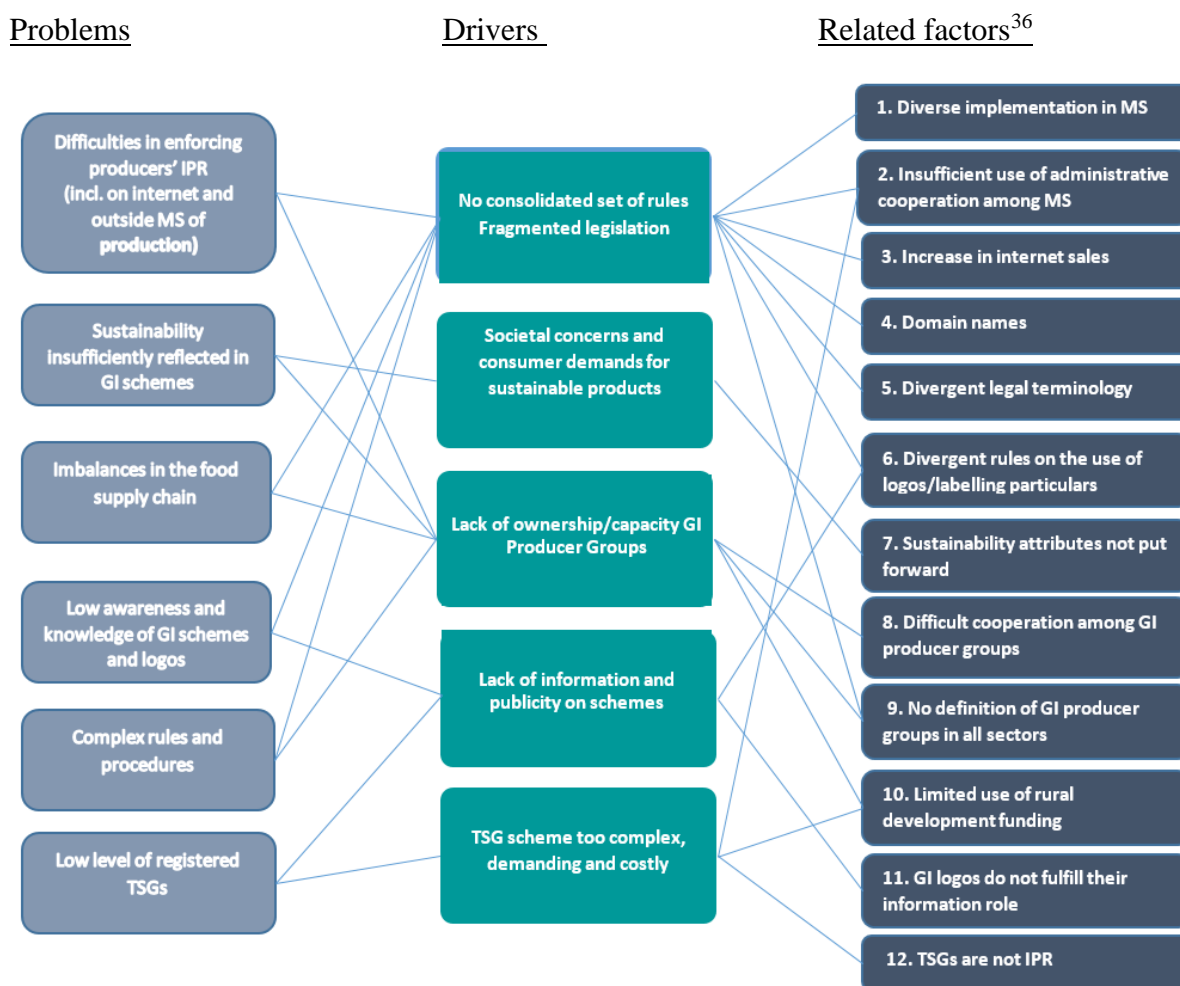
Problems

Drivers

Related factors$^{36}$

Difficulties in enforcing producers' IPR (incl. on internet and outside MS of production)

Sustainability insufficiently reflected in GI schemes

Imbalances in the food supply chain

Low awareness and knowledge of GI schemes and logos

Complex rules and procedures

Low level of registered TSGs

No consolidated set of rules Fragmented legislation

Societal concerns and consumer demands for sustainable products

Lack of ownership/capacity GI Producer Groups

Lack of information and publicity on schemes

TSG scheme too complex, demanding and costly

1. Diverse implementation in MS

2. Insufficient use of administrative cooperation among MS

3. Increase in internet sales

4. Domain names

5. Divergent legal terminology

6. Divergent rules on the use of logos/labelling particulars

7. Sustainability attributes not put forward

8. Difficult cooperation among GI producer groups

9. No definition of GI producer groups in all sectors

10. Limited use of rural development funding

11. GI logos do not fulfill their information role

12. TSGs are not IPR